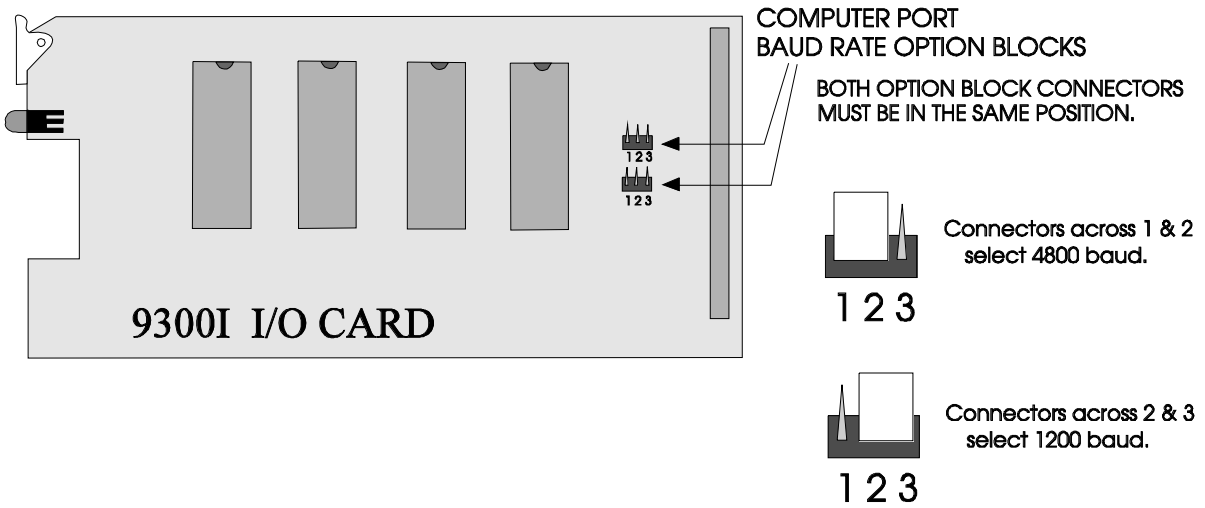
COMPUTER PORT
BAUD RATE OPTION BLOCKS

BOTH OPTION BLOCK CONNECTORS MUST BE IN THE SAME POSITION.

123

123

9300I I/O CARD

Connectors across 1 & 2 select 4800 baud.

1 2 3

Connectors across 2 & 3 select 1200 baud.

1 2 3